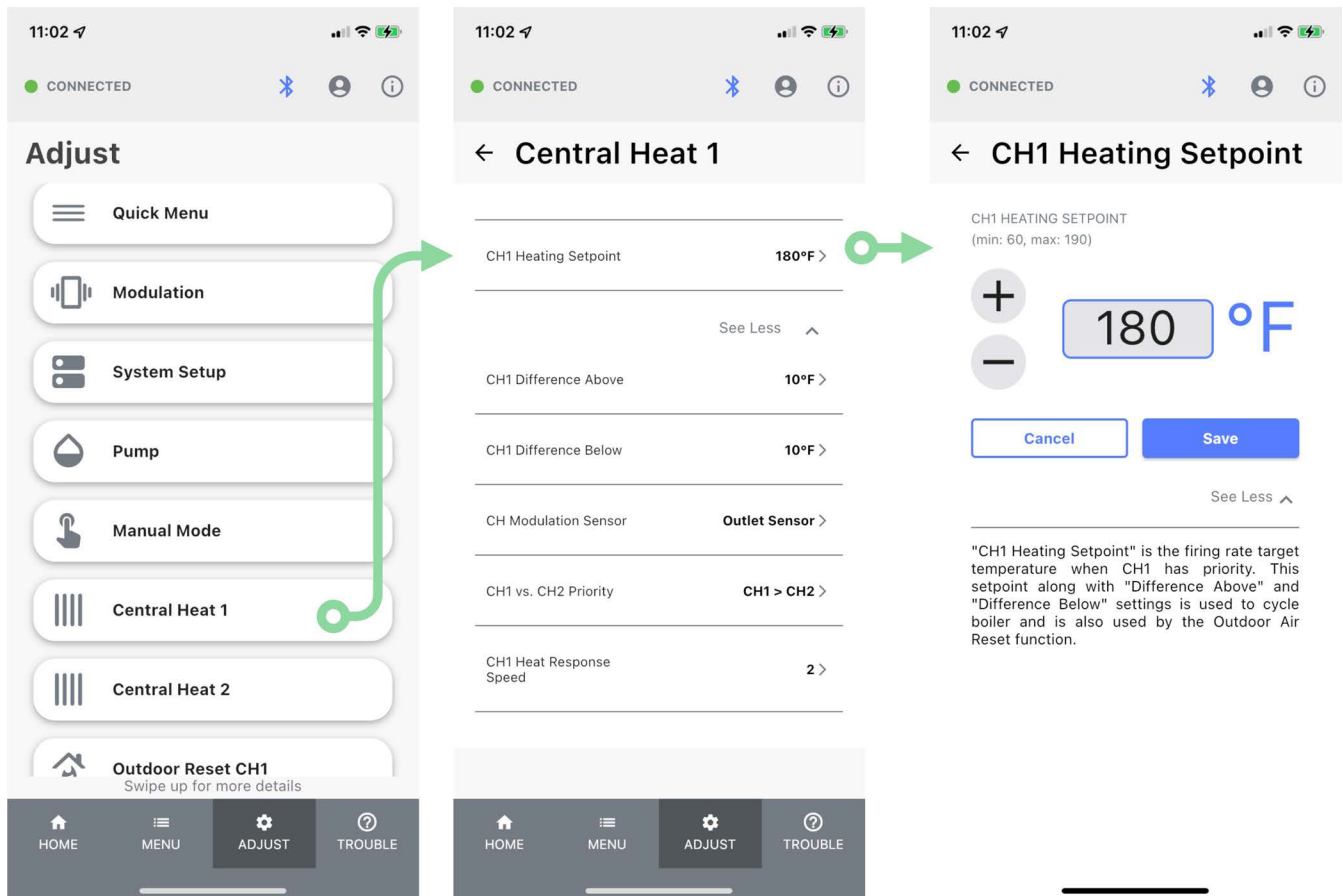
11:02

CONNECTED

Adjust

Quick Menu

Modulation

System Setup

Pump

Manual Mode

Central Heat 1

Central Heat 2

Outdoor Reset CH1

Swipe up for more details

HOME MENU ADJUST TROUBLE

11:02

CONNECTED

← Central Heat 1

CH1 Heating Setpoint 180°F >

See Less

CH1 Difference Above 10°F >

CH1 Difference Below 10°F >

CH Modulation Sensor Outlet Sensor >

CH1 vs. CH2 Priority CH1 > CH2 >

CH1 Heat Response Speed 2 >

HOME MENU ADJUST TROUBLE

11:02

CONNECTED

← CH1 Heating Setpoint

CH1 HEATING SETPOINT
(min: 60, max: 190)

+
−
180 °F

Cancel Save

See Less

"CH1 Heating Setpoint" is the firing rate target temperature when CH1 has priority. This setpoint along with "Difference Above" and "Difference Below" settings is used to cycle boiler and is also used by the Outdoor Air Reset function.